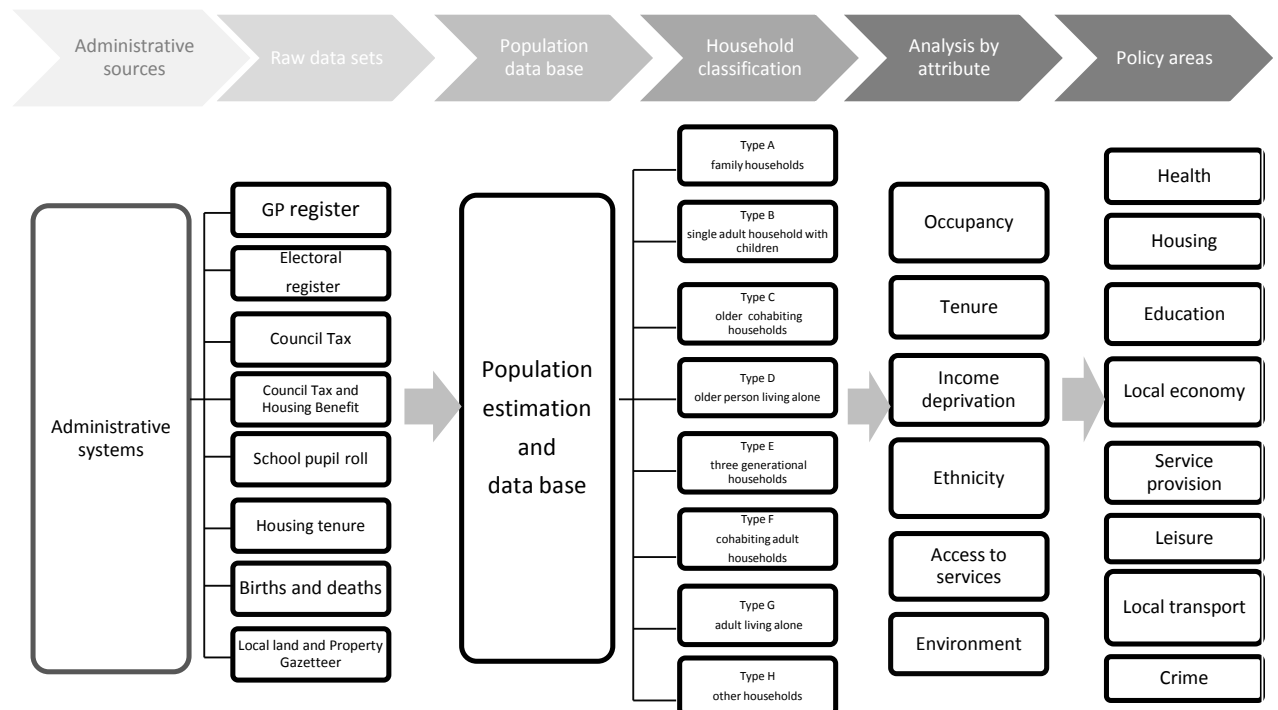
Administrative sources

Raw data sets

Population data base

Household classification

Analysis by attribute

Policy areas

Administrative systems

GP register

Electoral register

Council Tax

Council Tax and Housing Benefit

School pupil roll

Housing tenure

Births and deaths

Local land and Property Gazetteer

Population estimation and data base

Type A
family households

Type B
single adult household with children

Type C
older cohabiting households

Type D
older person living alone

Type E
three generational households

Type F
cohabiting adult households

Type G
adult living alone

Type H
other households

Occupancy

Tenure

Income deprivation

Ethnicity

Access to services

Environment

Health

Housing

Education

Local economy

Service provision

Leisure

Local transport

Crime